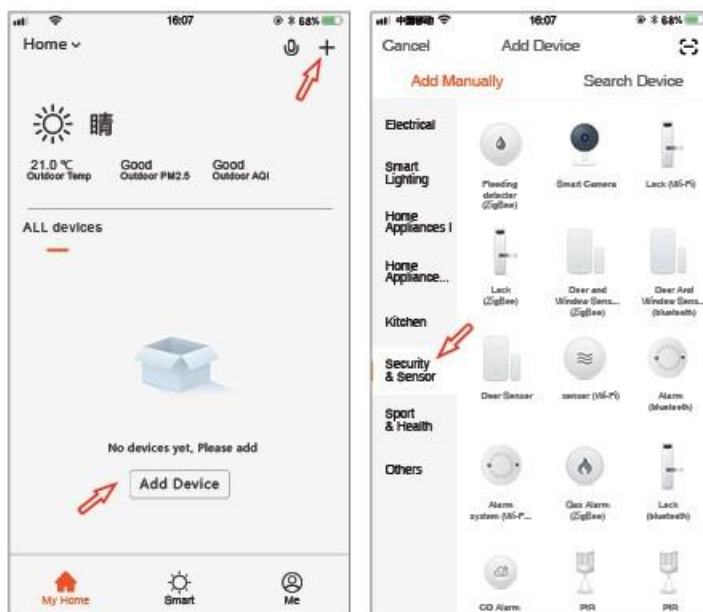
16:07

68%

Home

+

晴

21.0 ℃
Outdoor Temp

Good
Outdoor PM2.5

Good
Outdoor AQI

ALL devices

No devices yet, Please add

Add Device

My Home

Smart

Me

16:07

68%

Cancel

Add Device

Add Manually

Search Device

Electrical

Smart Lighting

Home Appliances I

Home Appliance...

Kitchen

Security & Sensor

Sport & Health

Others

Flooding detector (ZigBee)

Smart Camera

Lock (Wi-Fi)

Lock (ZigBee)

Door and Window Sens... (ZigBee)

Door And Window Sens... (bluetooth)

Door Sensor

sensor (Wi-Fi)

Alarm (bluetooth)

Alarm system (Wi-F...

Gas Alarm (ZigBee)

Lock (bluetooth)

CO Alarm

PIR

PIR